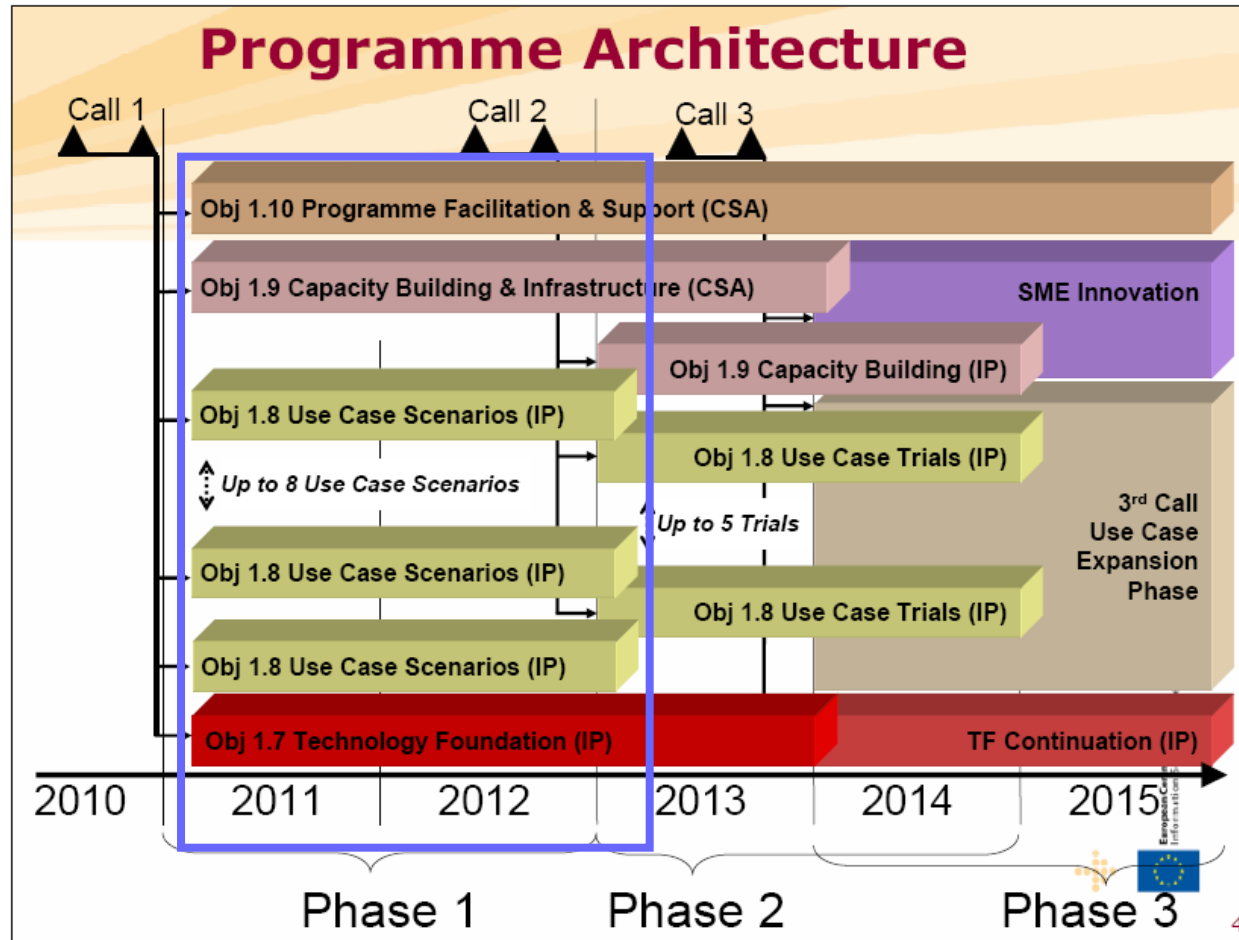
Programme Architecture

Call 1

Call 2

Call 3

Obj 1.10 Programme Facilitation & Support (CSA)

Obj 1.9 Capacity Building & Infrastructure (CSA)

SME Innovation

Obj 1.9 Capacity Building (IP)

Obj 1.8 Use Case Scenarios (IP)

Obj 1.8 Use Case Trials (IP)

Up to 8 Use Case Scenarios

Up to 5 Trials

3$^{rd}$ Call Use Case Expansion Phase

Obj 1.8 Use Case Scenarios (IP)

Obj 1.8 Use Case Trials (IP)

Obj 1.8 Use Case Scenarios (IP)

Obj 1.7 Technology Foundation (IP)

TF Continuation (IP)

2010 2011 2012 2013 2014 2015

Phase 1 Phase 2 Phase 3

4